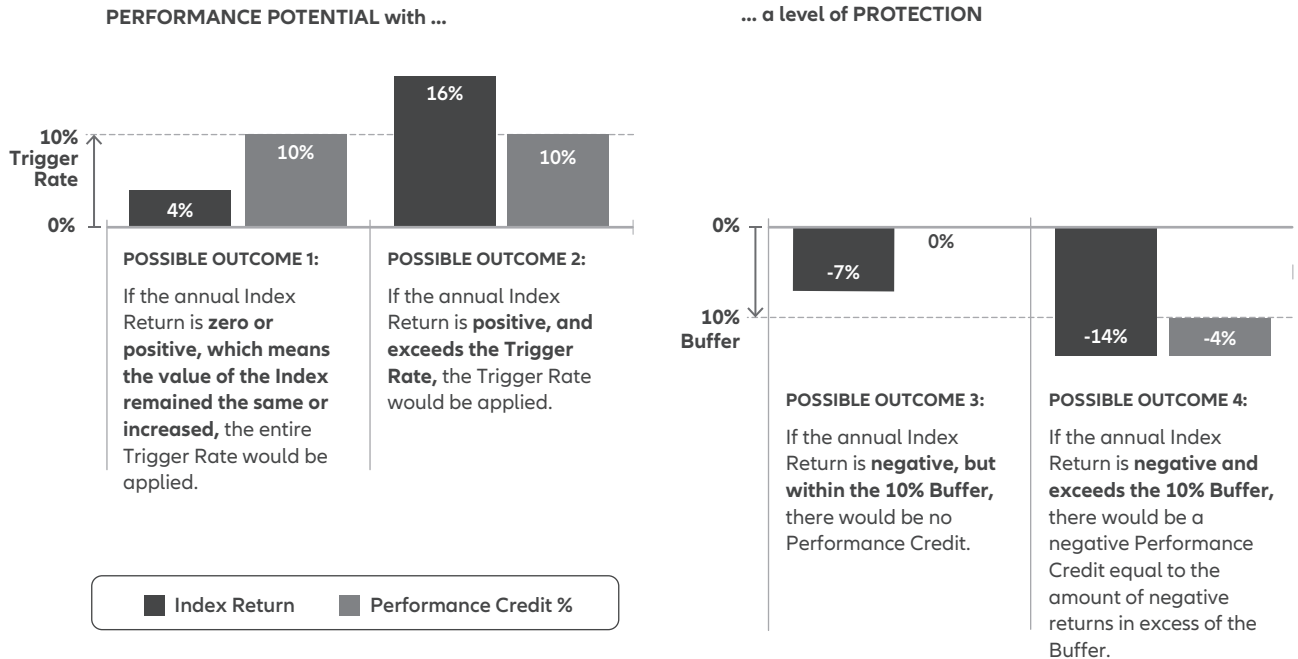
PERFORMANCE POTENTIAL with ...

... a level of PROTECTION

10%
Trigger
Rate

0%

4%

10%

16%

10%

POSSIBLE OUTCOME 1:

If the annual Index Return is **zero or positive, which means the value of the Index remained the same or increased,** the entire Trigger Rate would be applied.

POSSIBLE OUTCOME 2:

If the annual Index Return is **positive, and exceeds the Trigger Rate,** the Trigger Rate would be applied.

Index Return  Performance Credit %

0%

10%
Buffer

-7%

0%

-14%

-4%

POSSIBLE OUTCOME 3:

If the annual Index Return is **negative, but within the 10% Buffer,** there would be no Performance Credit.

POSSIBLE OUTCOME 4:

If the annual Index Return is **negative and exceeds the 10% Buffer,** there would be a negative Performance Credit equal to the amount of negative returns in excess of the Buffer.